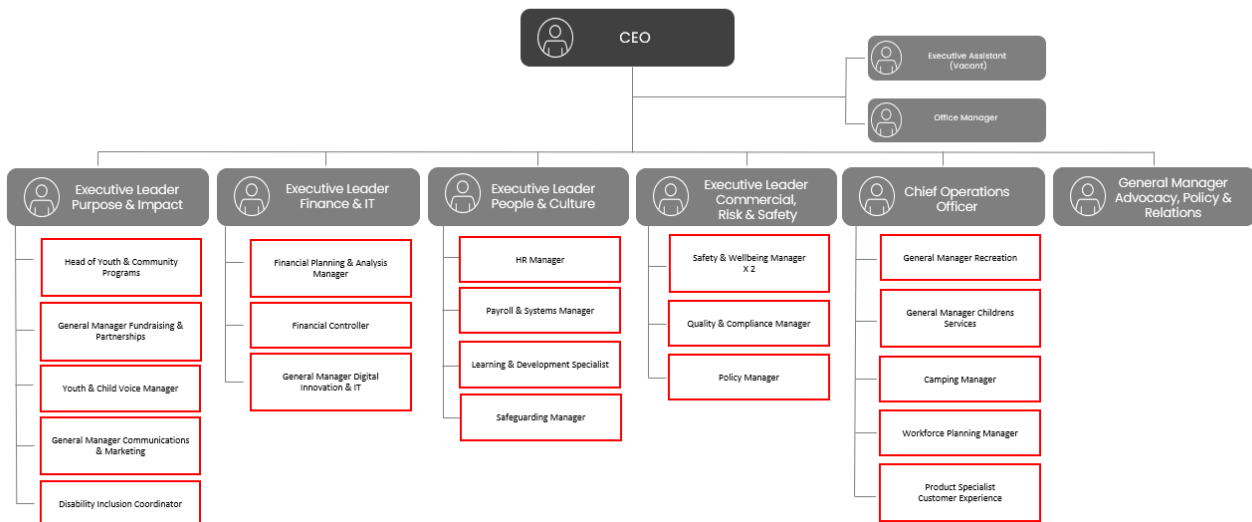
CEO

Executive Assistant (Vacant)

Office Manager

Executive Leader Purpose & Impact

Head of Youth & Community Programs

General Manager Fundraising & Partnerships

Youth & Child Voice Manager

General Manager Communications & Marketing

Disability Inclusion Coordinator

Executive Leader Finance & IT

Financial Planning & Analysis Manager

Financial Controller

General Manager Digital Innovation & IT

Executive Leader People & Culture

HR Manager

Payroll & Systems Manager

Learning & Development Specialist

Safeguarding Manager

Executive Leader Commercial, Risk & Safety

Safety & Wellbeing Manager X 2

Quality & Compliance Manager

Policy Manager

Chief Operations Officer

General Manager Recreation

General Manager Childrens Services

Camping Manager

Workforce Planning Manager

Product Specialist Customer Experience

General Manager Advocacy, Policy & Relations